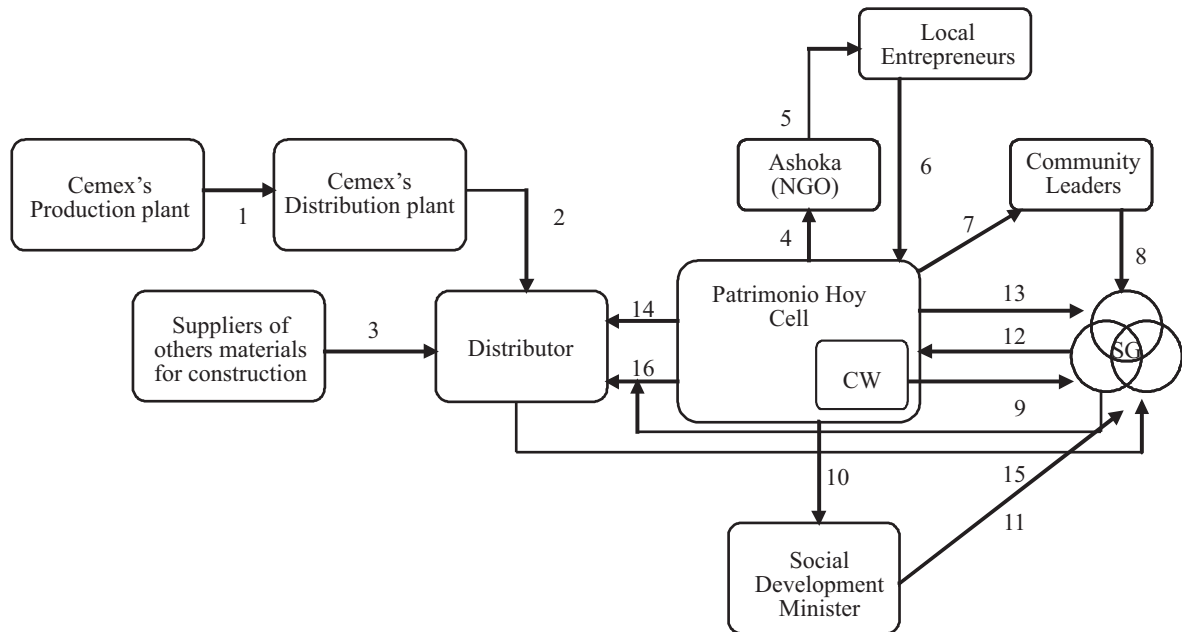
Local Entrepreneurs

5

Ashoka (NGO)

6

Community Leaders

Cemex's Production plant

1

Cemex's Distribution plant

2

4

7

8

Suppliers of others materials for construction

3

Distributor

14

16

Patrimonio Hoy Cell

CW

13

12

SG

9

10

15

11

Social Development Minister